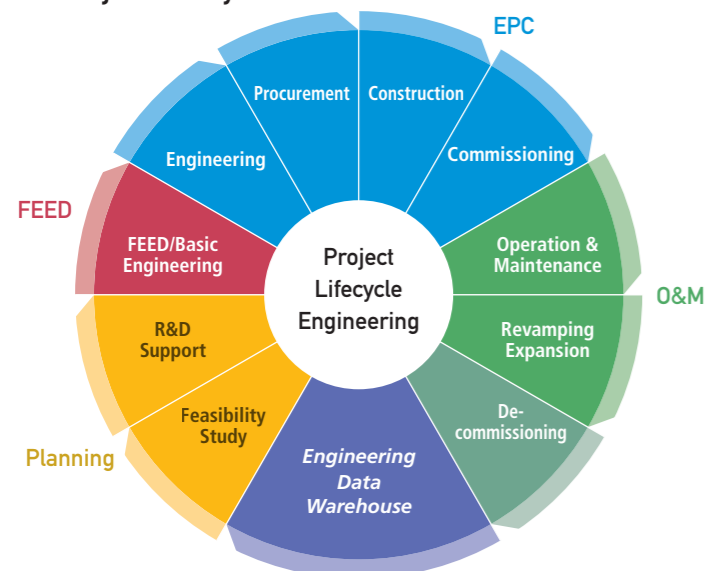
EPC

FEED

O&M

Planning

Procurement

Construction

Engineering

Commissioning

FEED/Basic Engineering

Operation & Maintenance

Project Lifecycle Engineering

R&D Support

Revamping Expansion

Feasibility Study

Decommissioning

Engineering Data Warehouse